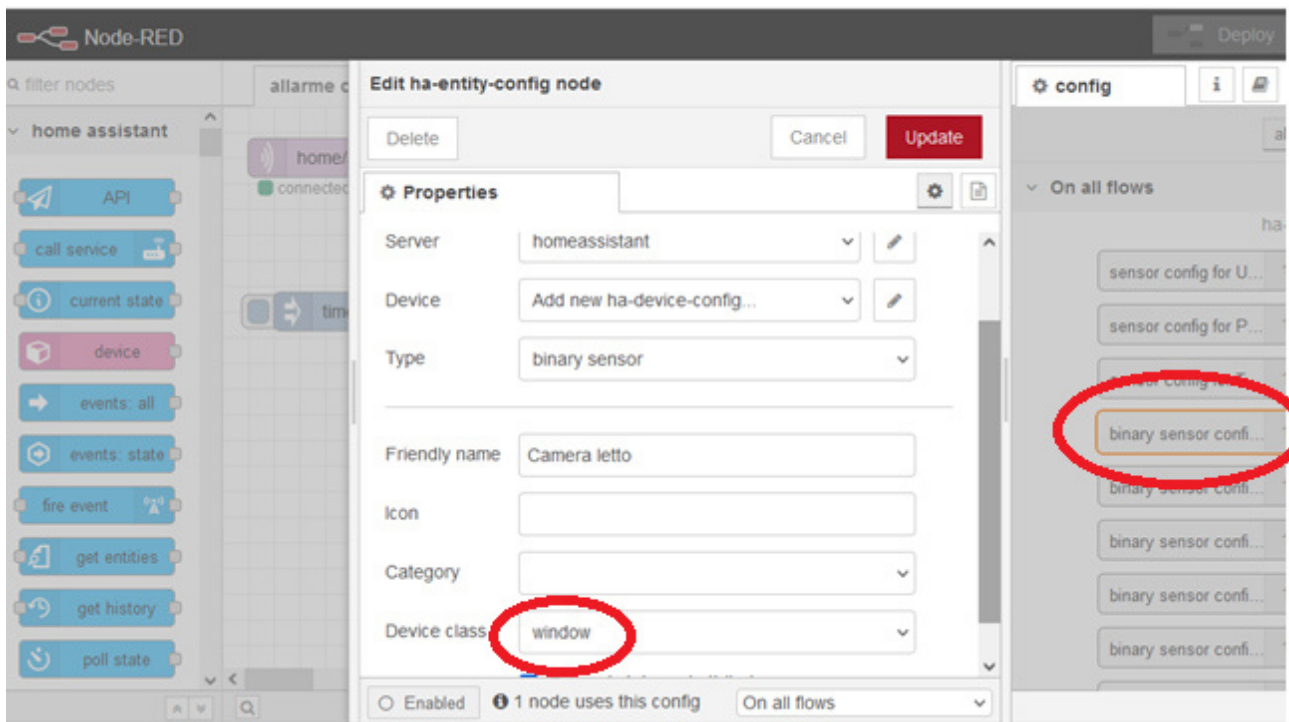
Node-RED

Deploy

filter nodes

home assistant

API

call service

current state

device

events: all

events: state

fire event

get entities

get history

poll state

allarme c

home/

connected

tim

Edit ha-entity-config node

Delete

Cancel

Update

Properties

Server homeassistant

Device Add new ha-device-config...

Type binary sensor

Friendly name Camera letto

Icon

Category

Device class window

Enabled

1 node uses this config

On all flows

config

On all flows

ha-

sensor config for U...

sensor config for P...

sensor config for T

binary sensor confi...

binary sensor confi...

binary sensor confi...

binary sensor confi...

binary sensor confi...